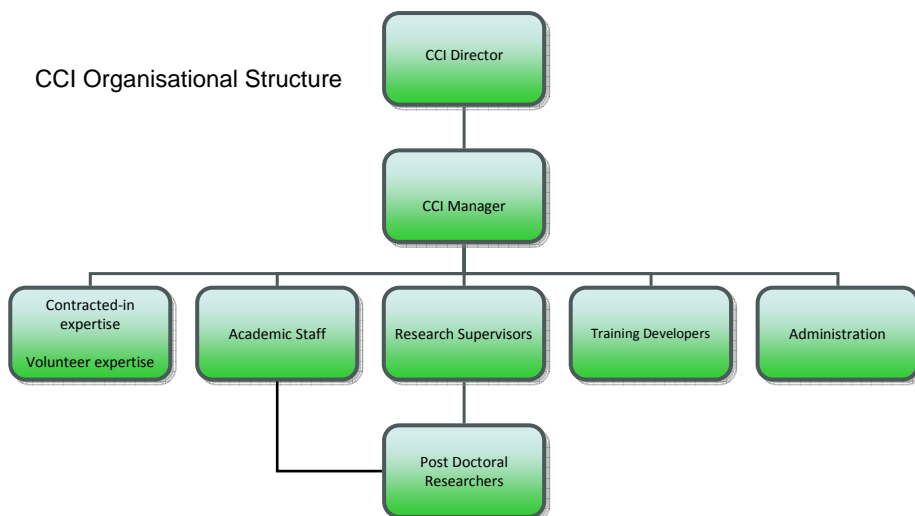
CCI Organisational Structure

CCI Director

CCI Manager

Contracted-in expertise

Volunteer expertise

Academic Staff

Research Supervisors

Training Developers

Administration

Post Doctoral Researchers